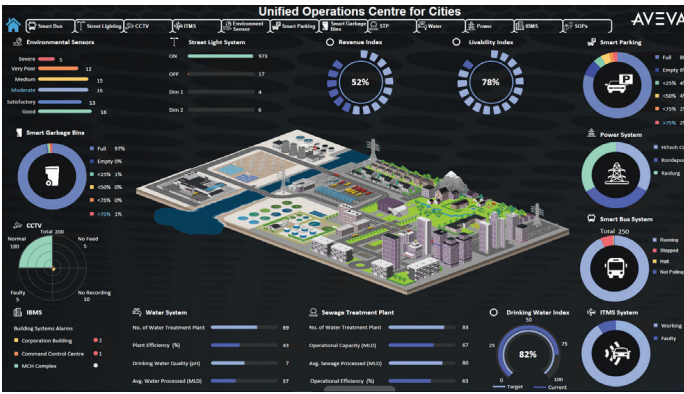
Unified Operations Centre for Cities

Smart Bus | Street Lighting | CCTV | ITMS | Environment Sensor | Smart Parking | Smart Garbage Bins | STP | Water | Power | IBMS | SOPs

AVEVA

Environmental Sensors

Severe 5
Very Poor 12
Medium 15
Moderate 15
Satisfactory 13
Good 16

Street Light System

ON 973
OFF 17
Dim 1 4
Dim 2 8

Revenue Index

52%

Livability Index

78%

Smart Parking

Full
Empty
<25%
<50%
<75%
>75%

Smart Garbage Bins

Full 97%
Empty 0%
<25% 1%
<50% 0%
<75% 0%
>75% 1%

Power System

Hitech City
Kondapur
Raidurg

CCTV

Total 200
Normal 180
No Feed 5
Faulty 5
No Recording 10

Smart Bus System

Total 250
Running
Stopped
Halt
Not Polling

IBMS

Building Systems Alarms

Corporation Building 2
Command Control Centre 1
MCH Complex

Water System

No. of Water Treatment Plant 69
Plant Efficiency (%) 63
Drinking Water Quality (pH) 7
Avg. Water Processed (MLD) 37

Sewage Treatment Plant

No. of Water Treatment Plant 83
Operational Capacity (MLD) 67
Avg. Sewage Processed (MLD) 80
Operational Efficiency (%) 83

Drinking Water Index

25 50 75
0 100
82%
Target
Current

ITMS System

Working
Faulty